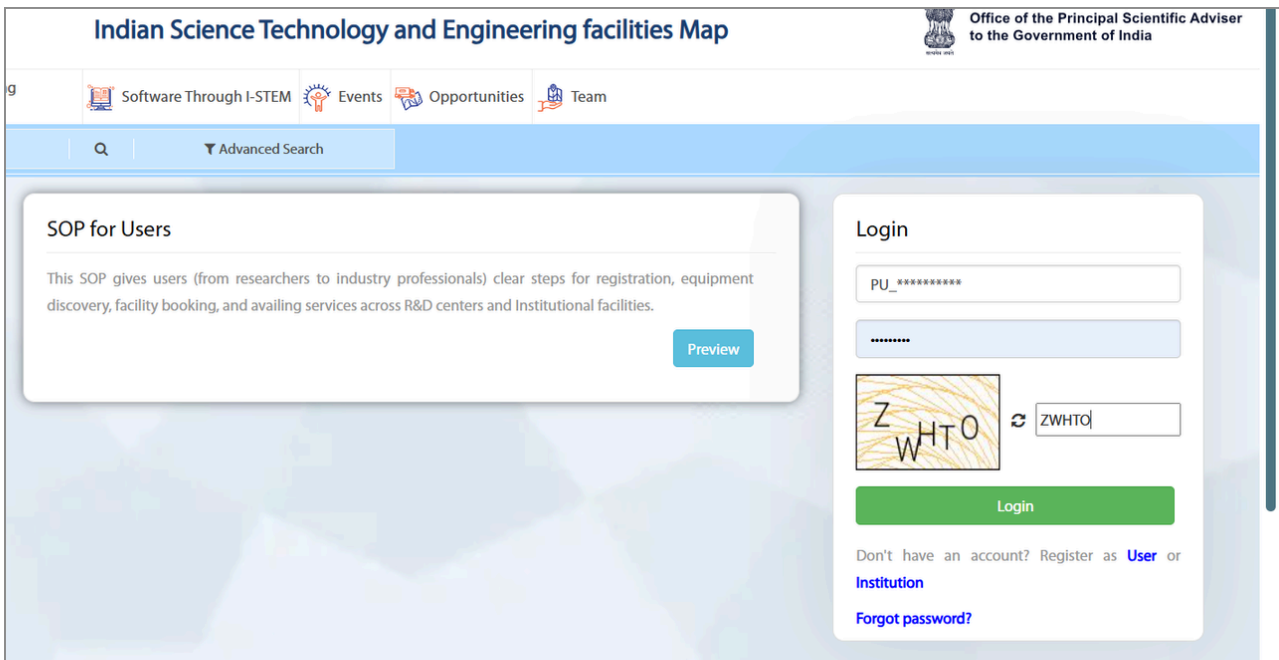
Indian Science Technology and Engineering facilities Map

Office of the Principal Scientific Adviser to the Government of India

g

Software Through I-STEM Events Opportunities Team

Advanced Search

SOP for Users

This SOP gives users (from researchers to industry professionals) clear steps for registration, equipment discovery, facility booking, and availing services across R&D centers and Institutional facilities.

Preview

Login

PU_*********

••••••••

ZWHTO

ZWHTO

Login

Don't have an account? Register as User or Institution

Forgot password?